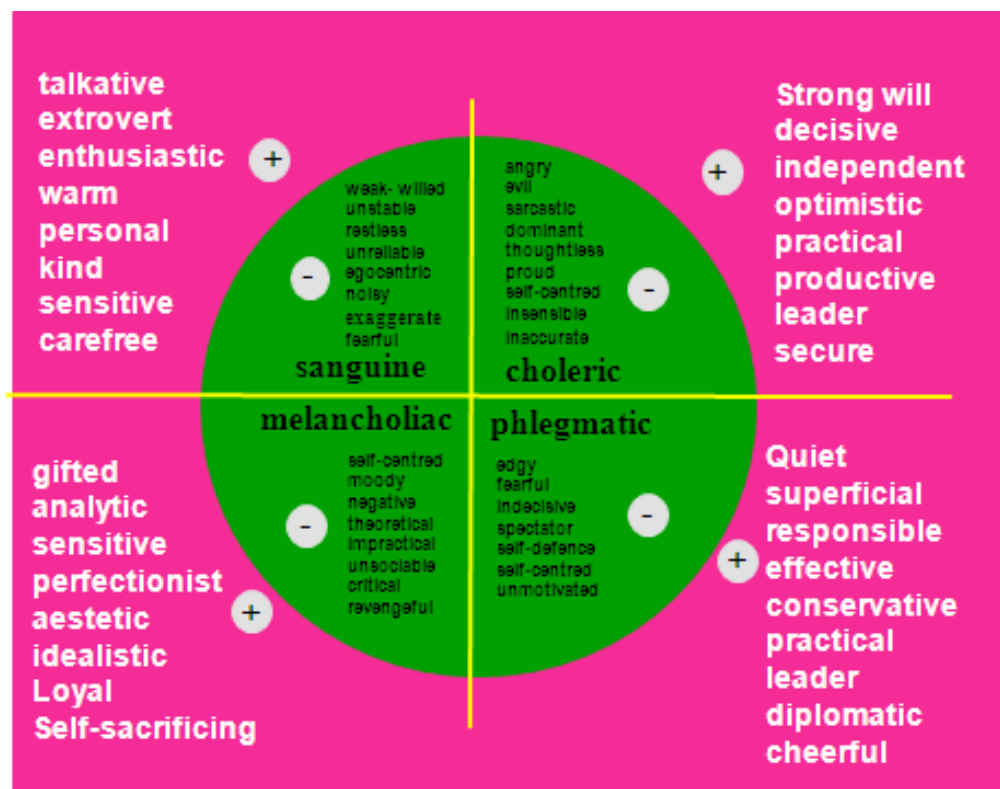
talkative
extrovert
enthusiastic
warm
personal
kind
sensitive
carefree

+

weak- willed
unstable
restless
unreliable
egocentric
noisy
exaggerate
fearful

-

sanguine

angry
evil
sarcastic
dominant
thoughtless
proud
self-centred
insensible
inaccurate

-

choleric

+

Strong will
decisive
independent
optimistic
practical
productive
leader
secure

melancholiac

self-centred
moody
negative
theoretical
impractical
unsociable
critical
revengeful

-

gifted
analytic
sensitive
perfectionist
aestetic
idealistic
Loyal
Self-sacrificing

+

phlegmatic

edgy
fearful
indecisive
spectator
self-defence
self-centred
unmotivated

-

Quiet
superficial
responsible
effective
conservative
practical
leader
diplomatic
cheerful

+